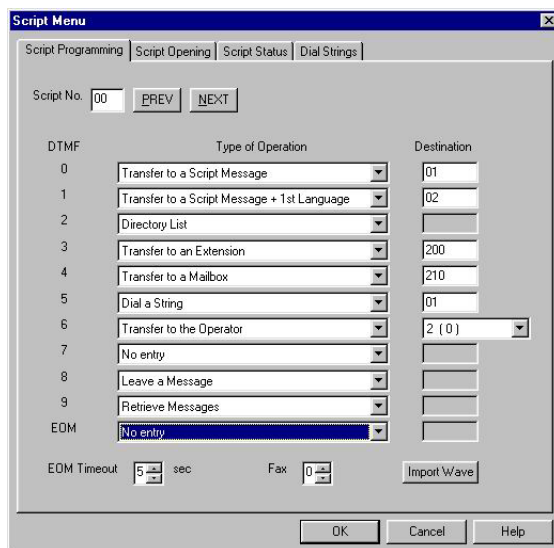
Script Menu

Script Programming | Script Opening | Script Status | Dial Strings

Script No. 00 PREV NEXT

| DTMF | Type of Operation | Destination |
|---|---|---|
| 0 | Transfer to a Script Message | 01 |
| 1 | Transfer to a Script Message + 1st Language | 02 |
| 2 | Directory List | |
| 3 | Transfer to an Extension | 200 |
| 4 | Transfer to a Mailbox | 210 |
| 5 | Dial a String | 01 |
| 6 | Transfer to the Operator | 2 (0) |
| 7 | No entry | |
| 8 | Leave a Message | |
| 9 | Retrieve Messages | |
| EOM | No entry | |

EOM Timeout 5 sec Fax 0 Import Wave

OK Cancel Help